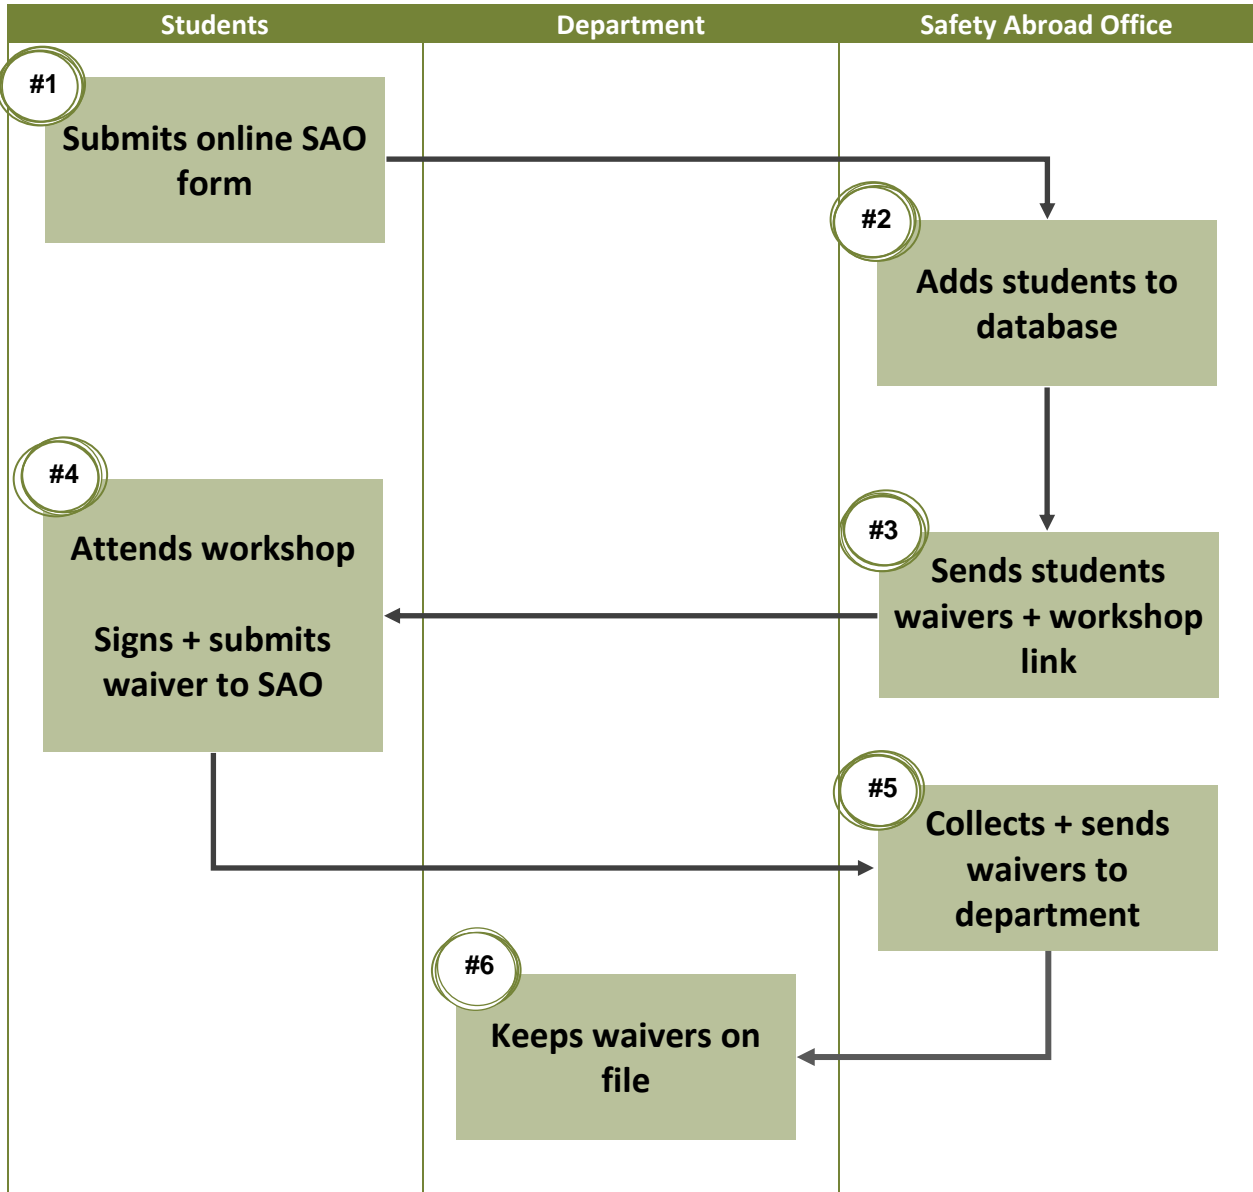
| Students | Department | Safety Abroad Office |
|---|---|---|

#1
Submits online SAO form

#2
Adds students to database

#4
Attends workshop

Signs + submits waiver to SAO

#3
Sends students waivers + workshop link

#5
Collects + sends waivers to department

#6
Keeps waivers on file